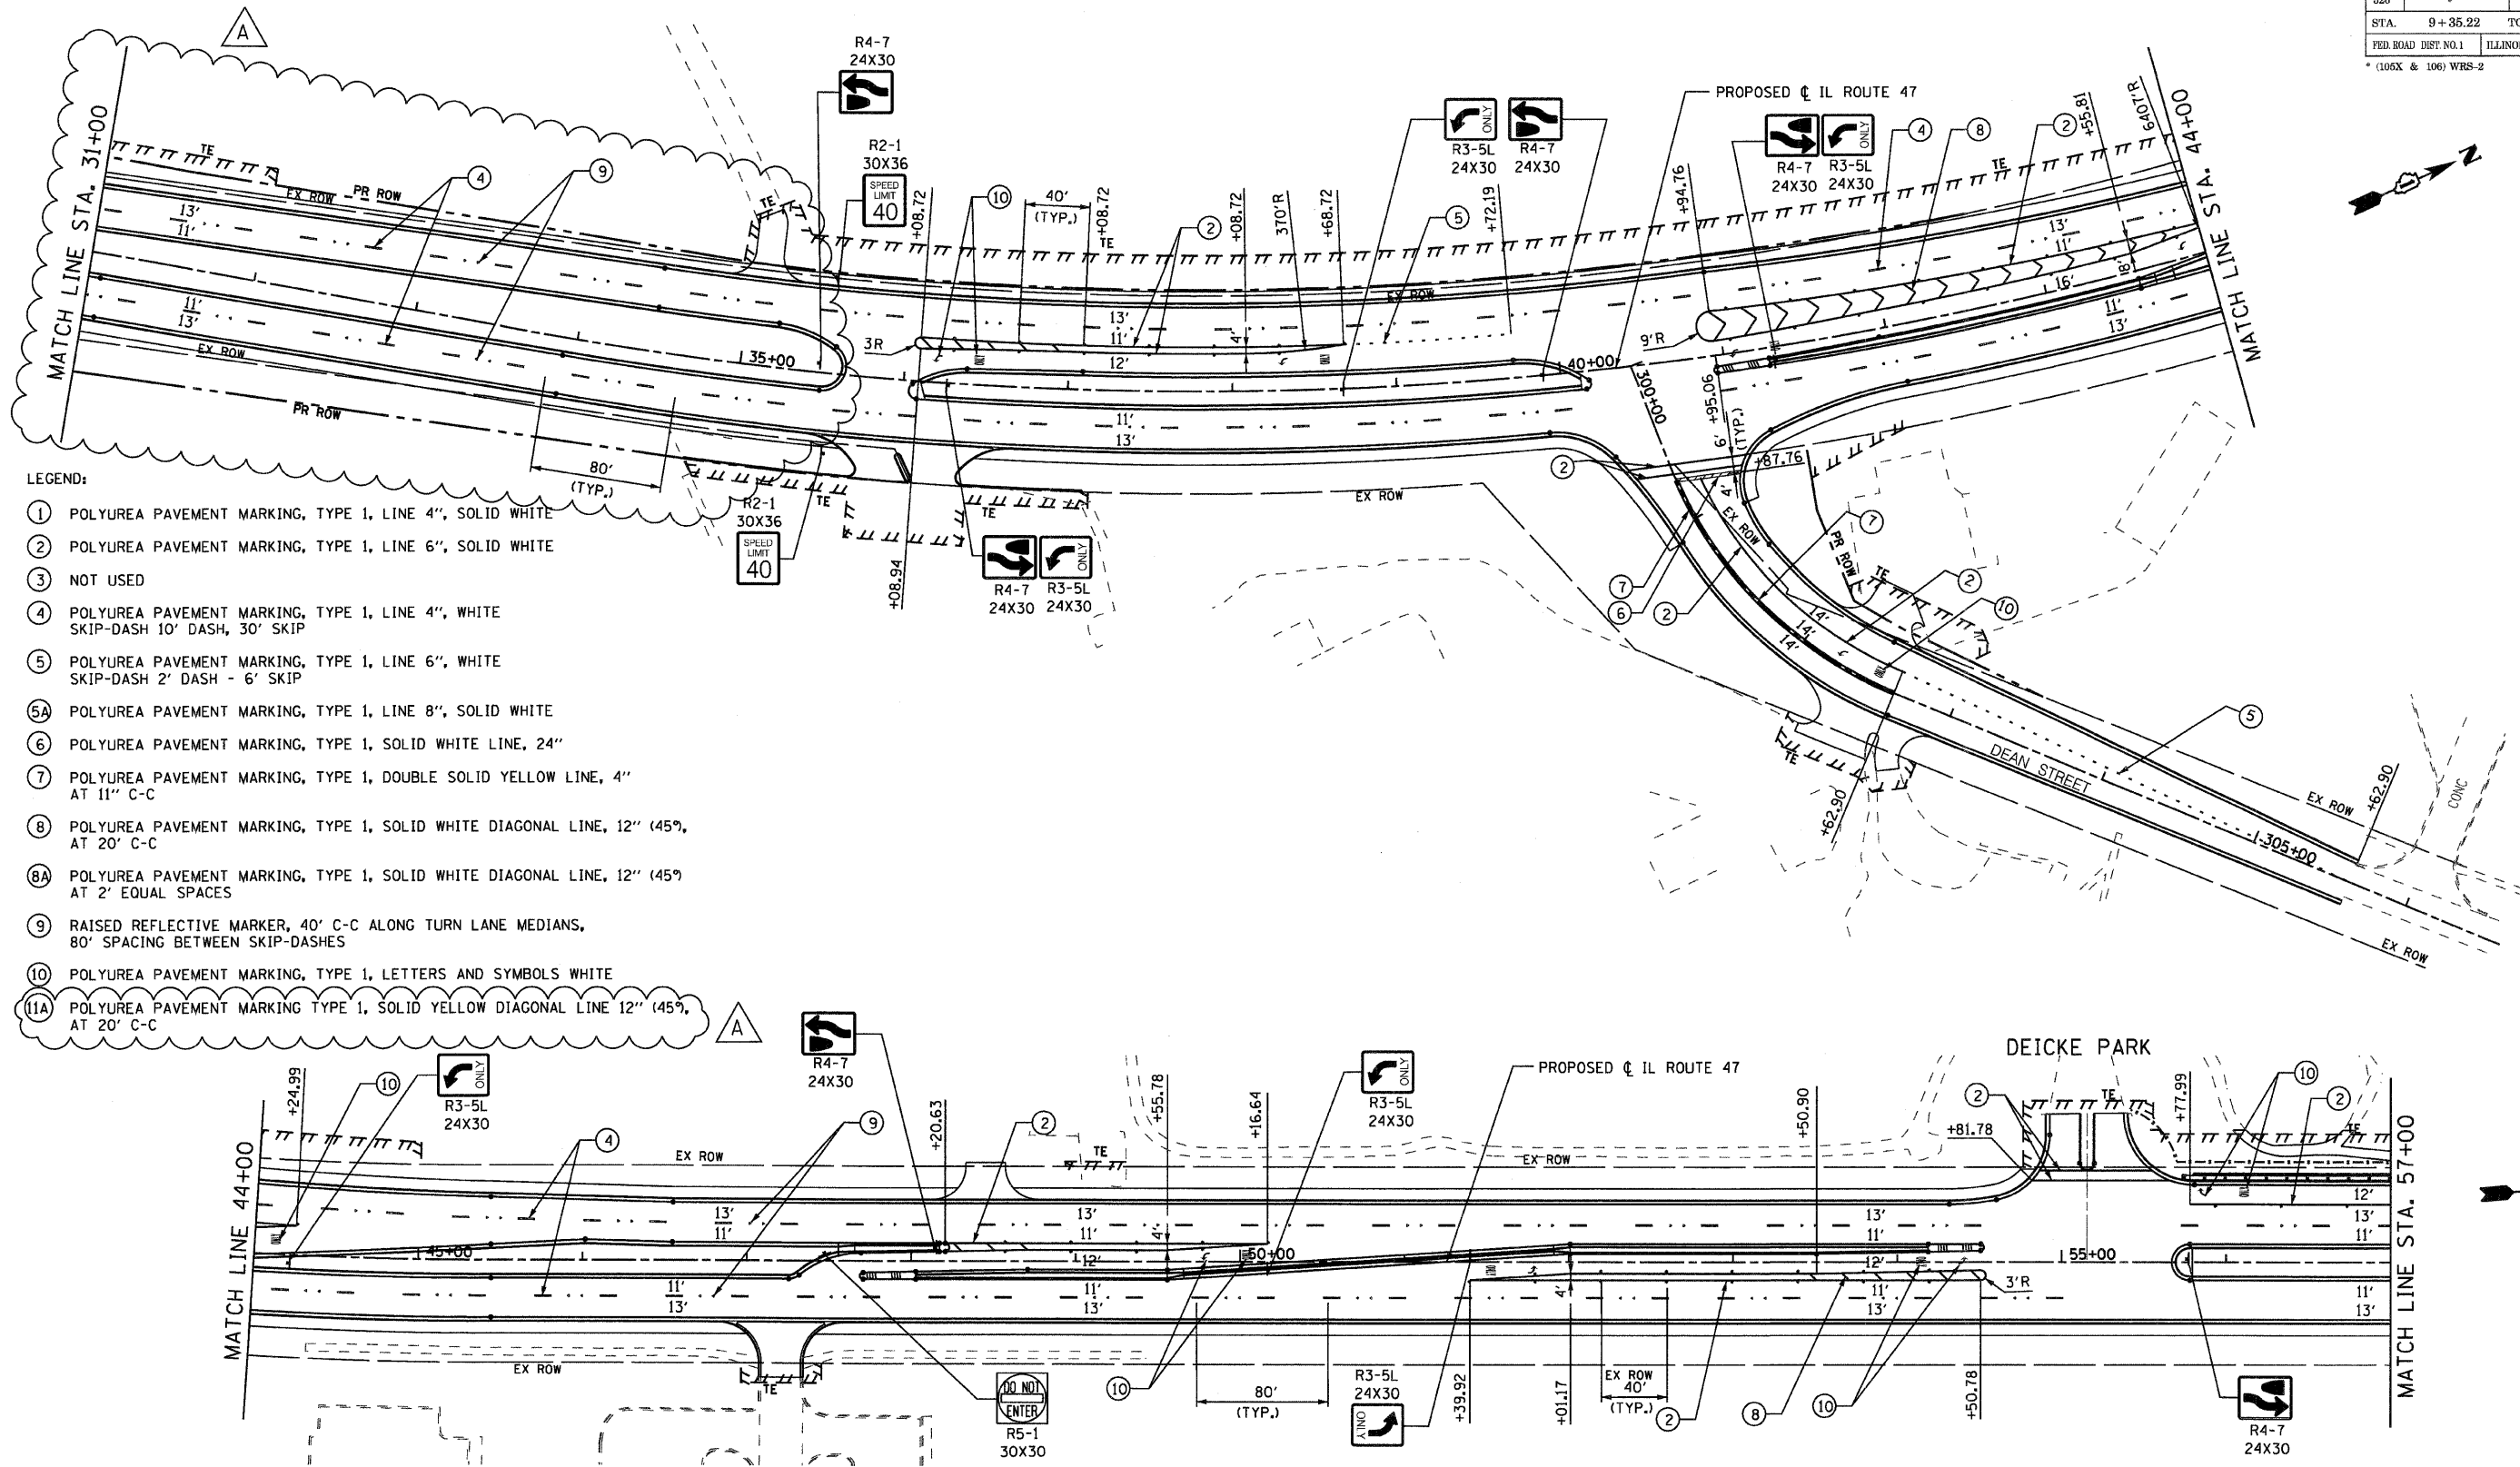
STA. 9+35.22 TO
FED. ROAD DIST. NO. 1 ILLINO
* (105X & 106) WRS-2

MATCH LINE STA. 31+00

R4-7
24X30

R2-1
30X36
SPEED LIMIT
40

PROPOSED ℄ IL ROUTE 47

R3-5L
24X30

R4-7
24X30

R4-7
24X30

R3-5L
24X30

MATCH LINE STA. 44+00

EX ROW
PR ROW
TE
13'
11'
80'
(TYP.)
40'
(TYP.)
35+00
40+00
3R
12'
9'R
370'R
6407'R
16'
18'
300+00
305+00
DEAN STREET
CONC

R2-1
30X36
SPEED LIMIT
40

R4-7
24X30
R3-5L
24X30

LEGEND:
(1) POLYUREA PAVEMENT MARKING, TYPE 1, LINE 4", SOLID WHITE
(2) POLYUREA PAVEMENT MARKING, TYPE 1, LINE 6", SOLID WHITE
(3) NOT USED
(4) POLYUREA PAVEMENT MARKING, TYPE 1, LINE 4", WHITE SKIP-DASH 10' DASH, 30' SKIP
(5) POLYUREA PAVEMENT MARKING, TYPE 1, LINE 6", WHITE SKIP-DASH 2' DASH - 6' SKIP
(5A) POLYUREA PAVEMENT MARKING, TYPE 1, LINE 8", SOLID WHITE
(6) POLYUREA PAVEMENT MARKING, TYPE 1, SOLID WHITE LINE, 24"
(7) POLYUREA PAVEMENT MARKING, TYPE 1, DOUBLE SOLID YELLOW LINE, 4" AT 11" C-C
(8) POLYUREA PAVEMENT MARKING, TYPE 1, SOLID WHITE DIAGONAL LINE, 12" (45°), AT 20' C-C
(8A) POLYUREA PAVEMENT MARKING, TYPE 1, SOLID WHITE DIAGONAL LINE, 12" (45°) AT 2' EQUAL SPACES
(9) RAISED REFLECTIVE MARKER, 40' C-C ALONG TURN LANE MEDIANS, 80' SPACING BETWEEN SKIP-DASHES
(10) POLYUREA PAVEMENT MARKING, TYPE 1, LETTERS AND SYMBOLS WHITE
(11A) POLYUREA PAVEMENT MARKING TYPE 1, SOLID YELLOW DIAGONAL LINE 12" (45°), AT 20' C-C

A

R4-7
24X30

R3-5L
24X30

PROPOSED ℄ IL ROUTE 47

R3-5L
24X30

DEICKE PARK

MATCH LINE 44+00
45+00
50+00
55+00
3'R
80'
(TYP.)
EX ROW
40'
(TYP.)

DO NOT ENTER
R5-1
30X30

R3-5L
24X30

R4-7
24X30

MATCH LINE STA. 57+00